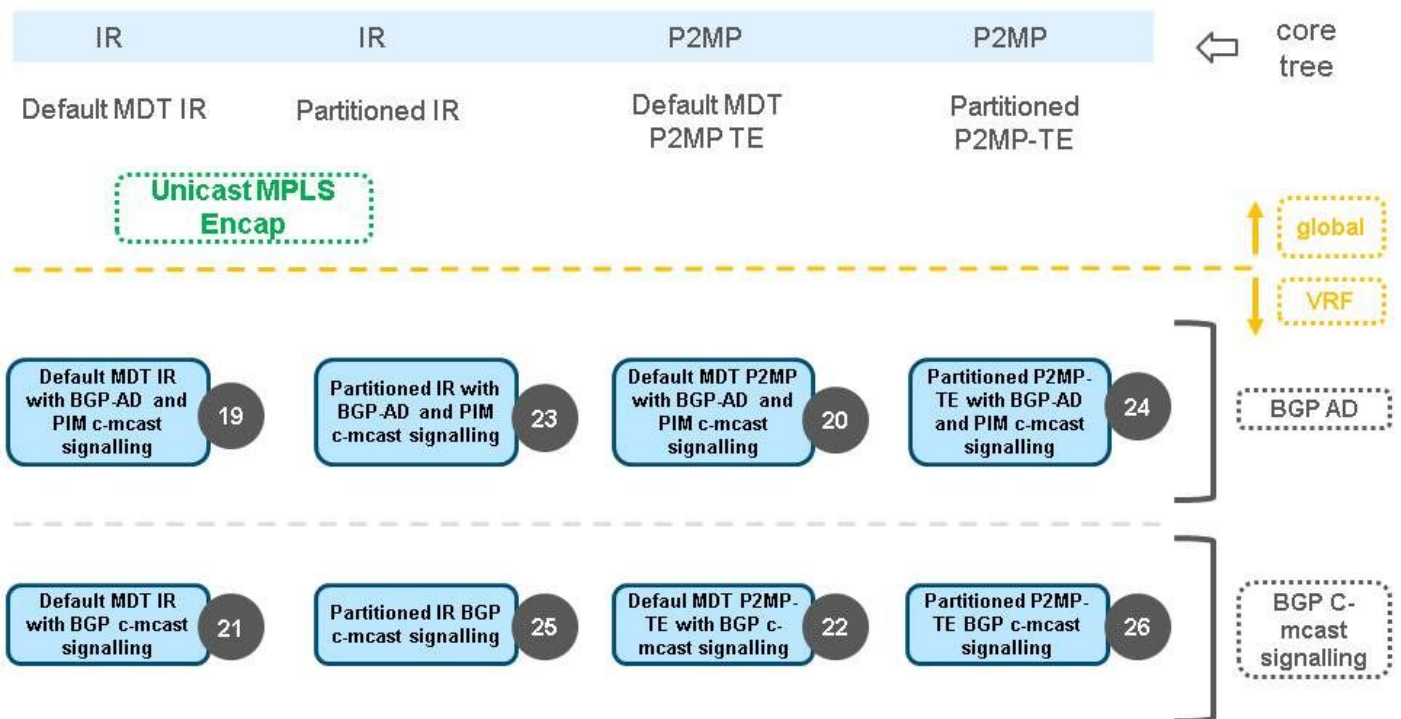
IR IR P2MP P2MP core tree

Default MDT IR

Partitioned IR

Default MDT P2MP TE

Partitioned P2MP-TE

Unicast MPLS Encap

global

VRF

Default MDT IR with BGP-AD and PIM c-mcast signalling 19

Partitioned IR with BGP-AD and PIM c-mcast signalling 23

Default MDT P2MP with BGP-AD and PIM c-mcast signalling 20

Partitioned P2MP-TE with BGP-AD and PIM c-mcast signalling 24

BGP AD

Default MDT IR with BGP c-mcast signalling 21

Partitioned IR BGP c-mcast signalling 25

Defaul MDT P2MP-TE with BGP c-mcast signalling 22

Partitioned P2MP-TE BGP c-mcast signalling 26

BGP C-mcast signalling